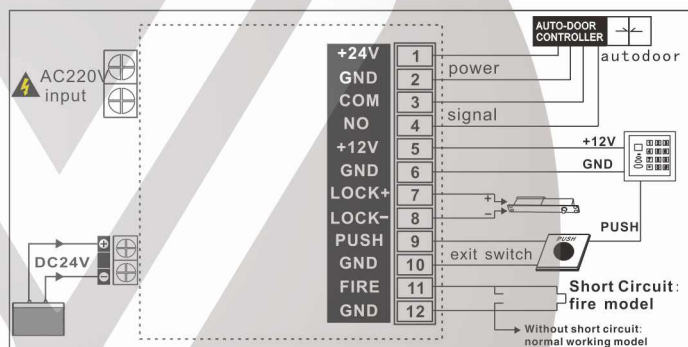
AC220V input

DC24V

+24V 1
GND 2
COM 3
NO 4
+12V 5
GND 6
LOCK+ 7
LOCK- 8
PUSH 9
GND 10
FIRE 11
GND 12

AUTO-DOOR CONTROLLER

autodoor

power

signal

+12V

GND

+

-

PUSH

PUSH

exit switch

Short Circuit: fire model

Without short circuit: normal working model